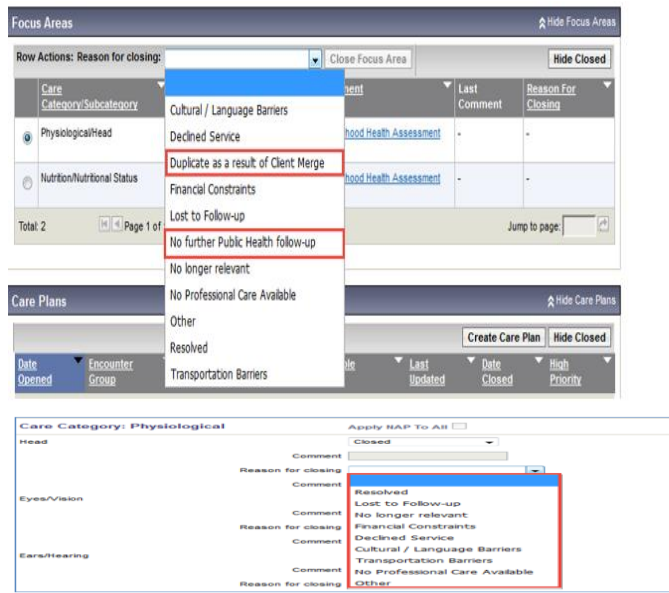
Focus Areas

Hide Focus Areas

Row Actions: Reason for closing:

Close Focus Area

Hide Closed

Cultural / Language Barriers
Declined Service
Duplicate as a result of Client Merge
Financial Constraints
Lost to Follow-up
No further Public Health follow-up
No longer relevant
No Professional Care Available
Other
Resolved
Transportation Barriers

| | Care Category/Subcategory | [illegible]ment | Last Comment | Reason For Closing |
|---|---|---|---|---|
| | Physiological/Head | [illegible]hood Health Assessment | - | - |
| | Nutrition/Nutritional Status | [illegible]hood Health Assessment | - | - |

Total: 2 Page 1 of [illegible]

Jump to page:

Care Plans

Hide Care Plans

Create Care Plan

Hide Closed

| Date Opened | Encounter Group | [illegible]ble | Last Updated | Date Closed | High Priority |
|---|---|---|---|---|---|

Care Category: Physiological

Apply NAP To All

Head

Closed

Comment

Reason for closing

Comment

Eyes/Vision

Comment

Reason for closing

Comment

Ears/Hearing

Comment

Reason for closing

Resolved
Lost to Follow-up
No longer relevant
Financial Constraints
Declined Service
Cultural / Language Barriers
Transportation Barriers
No Professional Care Available
Other